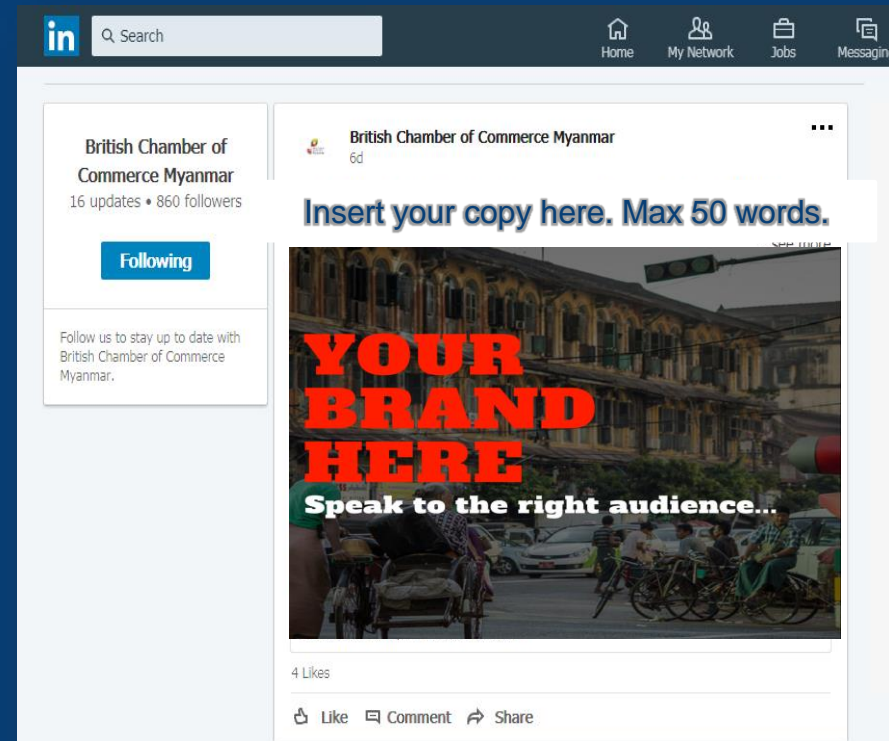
in Search

Home My Network Jobs Messaging

British Chamber of Commerce Myanmar
16 updates • 860 followers

Following

Follow us to stay up to date with British Chamber of Commerce Myanmar.

British Chamber of Commerce Myanmar
6d

...

Insert your copy here. Max 50 words.

See more

YOUR BRAND HERE
Speak to the right audience...

4 Likes

Like Comment Share